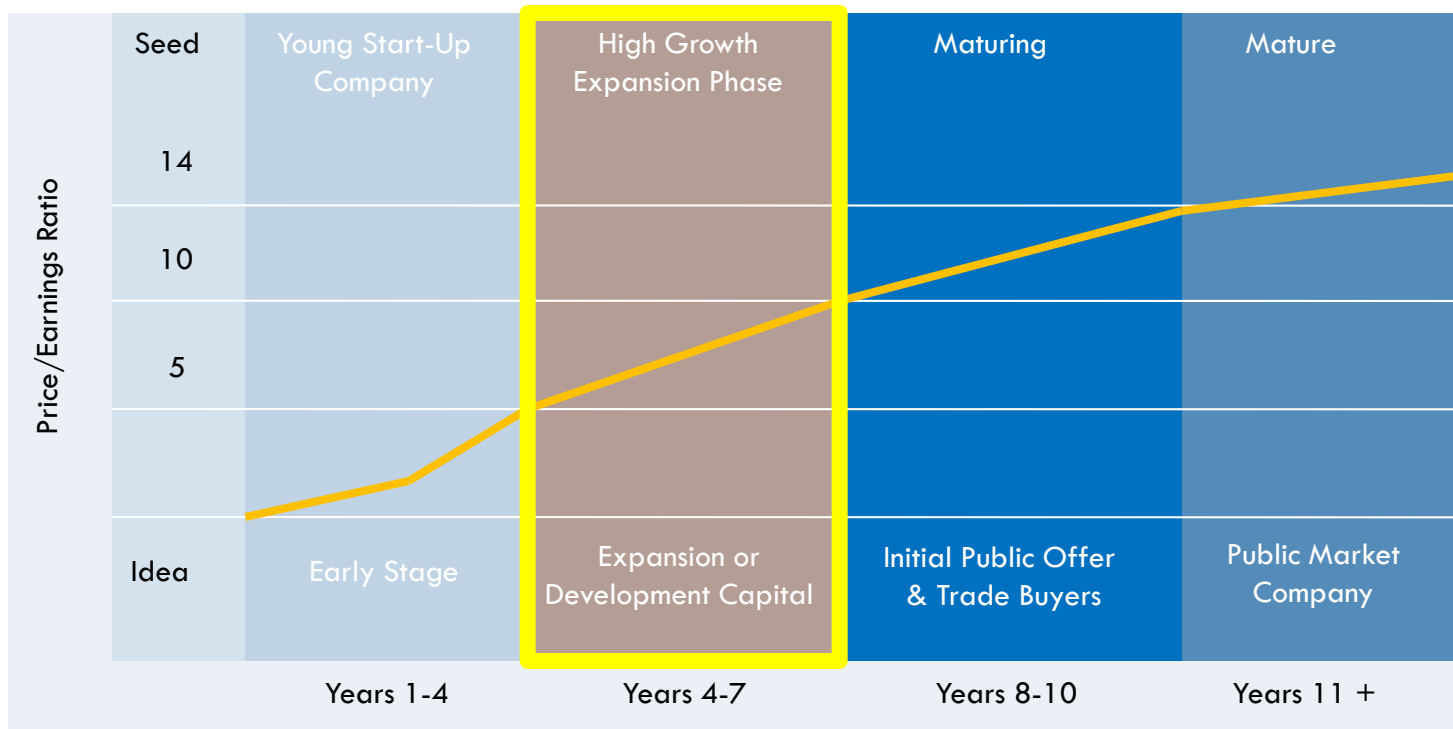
Price/Earnings Ratio

Seed

14

10

5

Idea

Young Start-Up Company

Early Stage

High Growth Expansion Phase

Expansion or Development Capital

Maturing

Initial Public Offer & Trade Buyers

Mature

Public Market Company

Years 1-4

Years 4-7

Years 8-10

Years 11 +